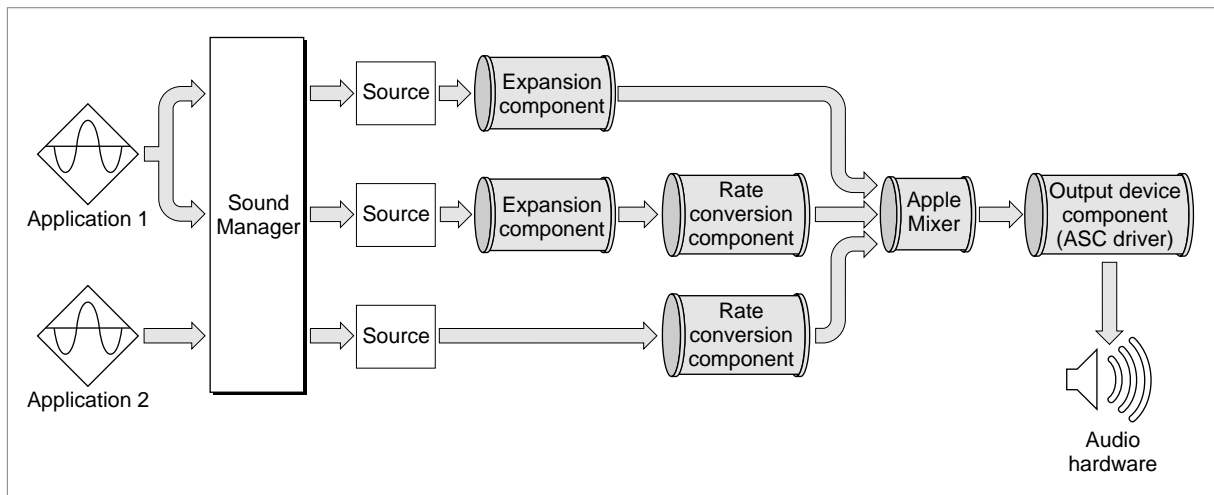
Application 1

Application 2

Sound Manager

Source

Expansion component

Source

Expansion component

Rate conversion component

Source

Rate conversion component

Apple Mixer

Output device component (ASC driver)

Audio hardware